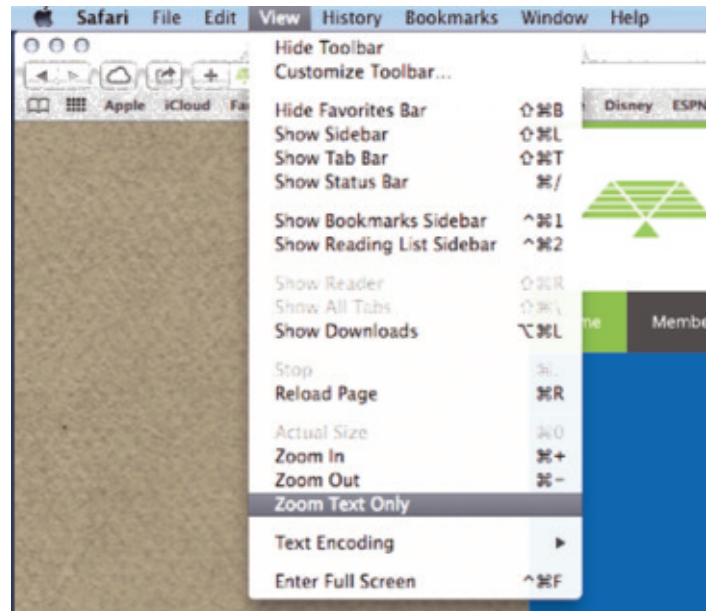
Safari File Edit View History Bookmarks Window Help

Apple iCloud Fa

Disney ESPN

Hide Toolbar
Customize Toolbar...

Hide Favorites Bar ⇧⌘B
Show Sidebar ⇧⌘L
Show Tab Bar ⇧⌘T
Show Status Bar ⌘/

Show Bookmarks Sidebar ^⌘1
Show Reading List Sidebar ^⌘2

Show Reader ⇧⌘R
Show All Tabs ⇧⌘\
Show Downloads ⌥⌘L

Stop ⌘.
Reload Page ⌘R

Actual Size ⌘0
Zoom In ⌘+
Zoom Out ⌘-
Zoom Text Only

Text Encoding ▸

Enter Full Screen ^⌘F

ne Membe